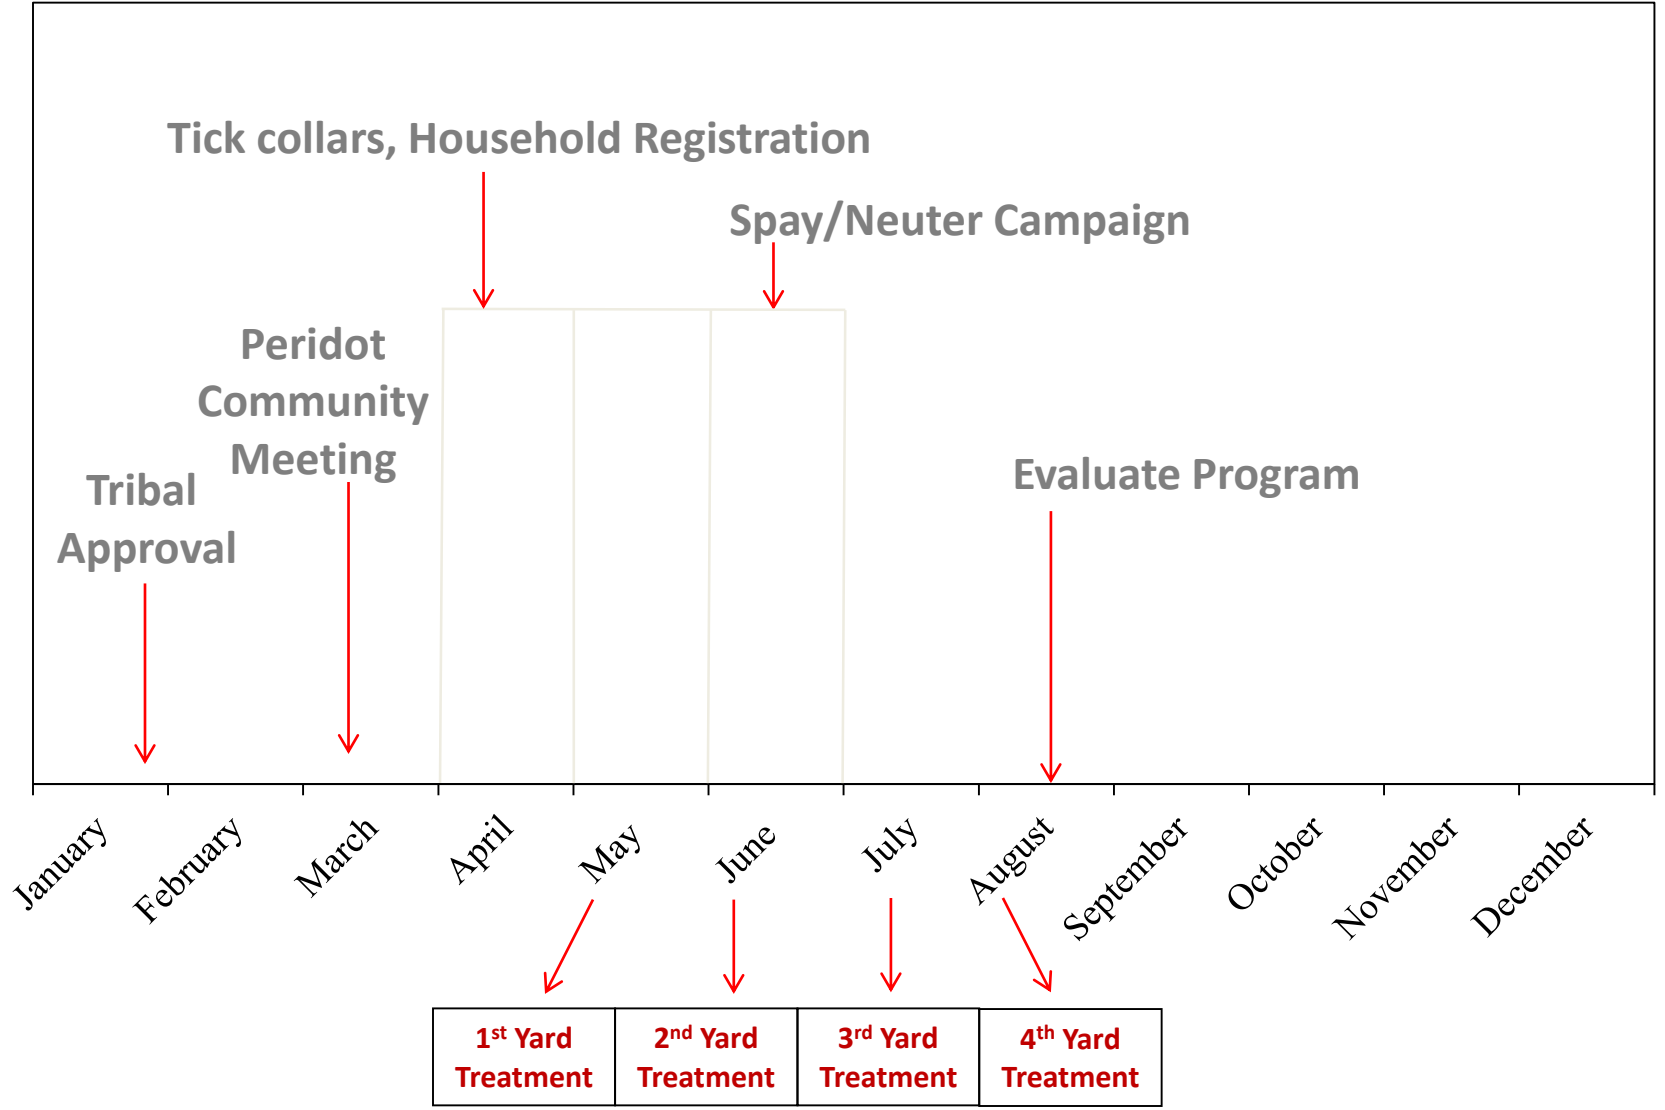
Tick collars, Household Registration

Spay/Neuter Campaign

Peridot Community Meeting

Tribal Approval

Evaluate Program

January
February
March
April
May
June
July
August
September
October
November
December

1st Yard Treatment
2nd Yard Treatment
3rd Yard Treatment
4th Yard Treatment